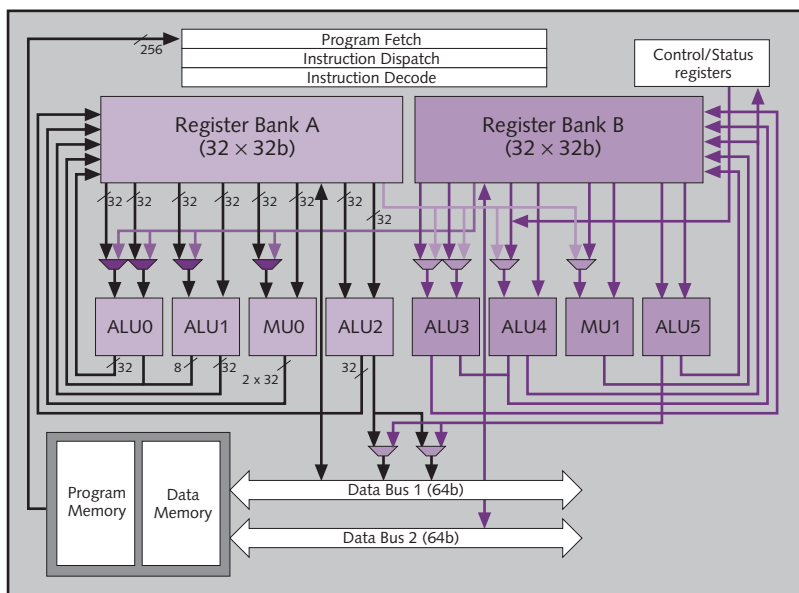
256

Program Fetch
Instruction Dispatch
Instruction Decode

Control/Status registers

Register Bank A
$(32 \times 32b)$

Register Bank B
$(32 \times 32b)$

32 32 32 32 32 32 32 32

ALU0 ALU1 MU0 ALU2 ALU3 ALU4 MU1 ALU5

32 8 32 2 x 32 32

Program Memory

Data Memory

Data Bus 1 (64b)

Data Bus 2 (64b)